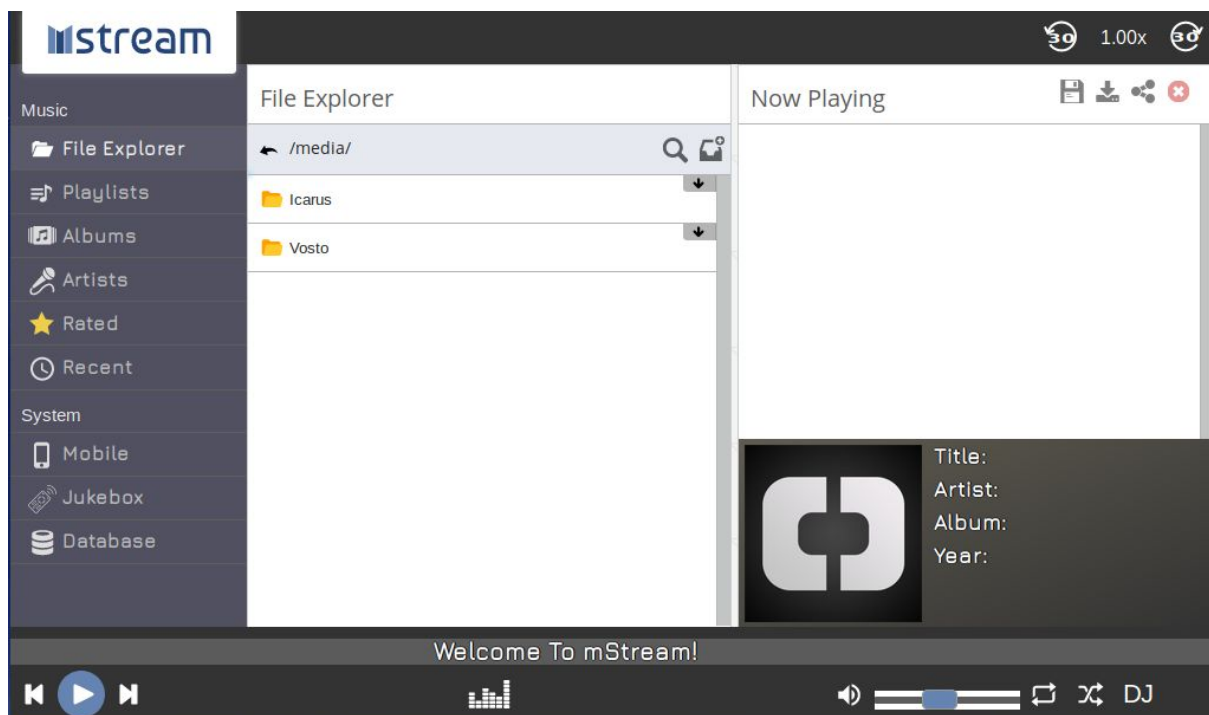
mstream

30 1.00x 30

Music
File Explorer
Playlists
Albums
Artists
Rated
Recent
System
Mobile
Jukebox
Database

File Explorer
/media/
Icarus
Vosto

Now Playing

Title:
Artist:
Album:
Year:

Welcome To mStream!

DJ